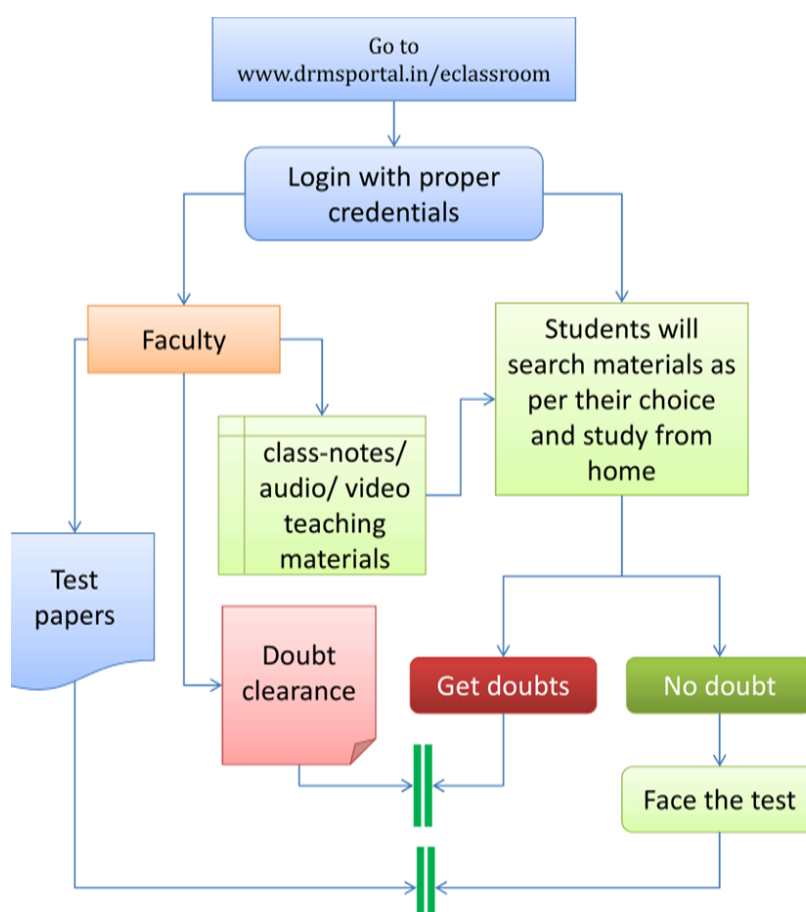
Go to www.drmsportal.in/eclassroom

Login with proper credentials

Faculty

Students will search materials as per their choice and study from home

class-notes/ audio/ video teaching materials

Test papers

Doubt clearance

Get doubts

No doubt

Face the test